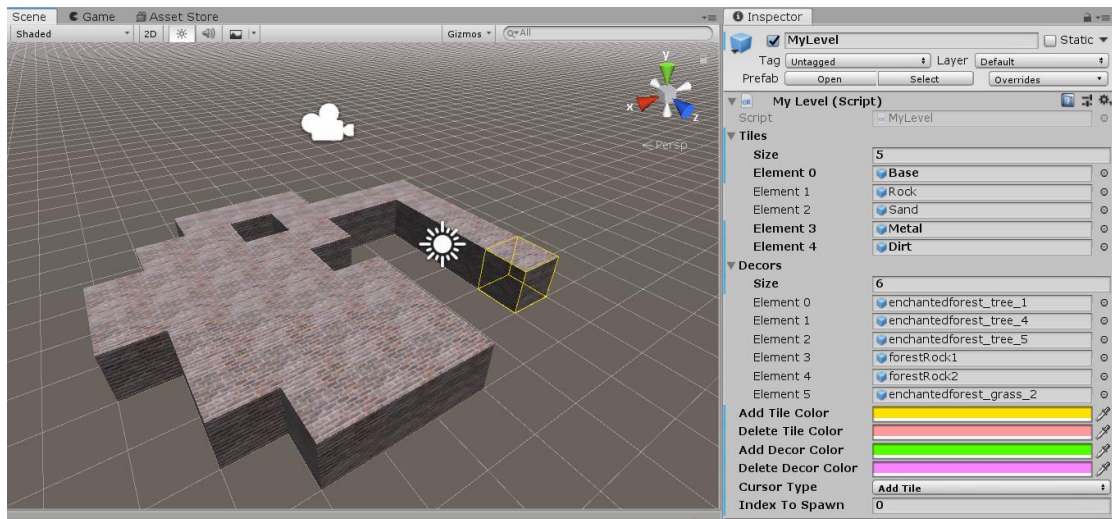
Scene Game Asset Store
Shaded 2D
Gizmos All
y
x
z
< Persp

Inspector
MyLevel Static
Tag Untagged Layer Default
Prefab Open Select Overrides
My Level (Script)
Script MyLevel
Tiles
Size 5
Element 0 Base
Element 1 Rock
Element 2 Sand
Element 3 Metal
Element 4 Dirt
Decors
Size 6
Element 0 enchantedforest_tree_1
Element 1 enchantedforest_tree_4
Element 2 enchantedforest_tree_5
Element 3 forestRock1
Element 4 forestRock2
Element 5 enchantedforest_grass_2
Add Tile Color
Delete Tile Color
Add Decor Color
Delete Decor Color
Cursor Type Add Tile
Index To Spawn 0